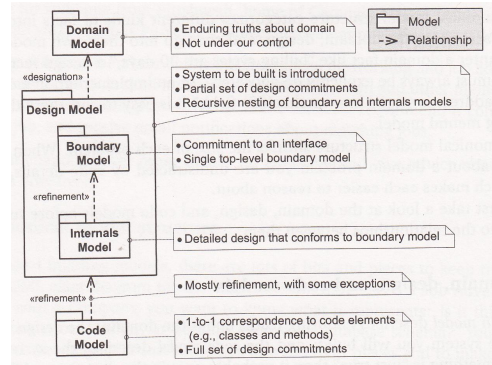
Domain Model

• Enduring truths about domain
• Not under our control

Model
-> Relationship

«designation»

Design Model

• System to be built is introduced
• Partial set of design commitments
• Recursive nesting of boundary and internals models

Boundary Model

• Commitment to an interface
• Single top-level boundary model

«refinement»

Internals Model

• Detailed design that conforms to boundary model

«refinement»

• Mostly refinement, with some exceptions

Code Model

• 1-to-1 correspondence to code elements (e.g., classes and methods)
• Full set of design commitments